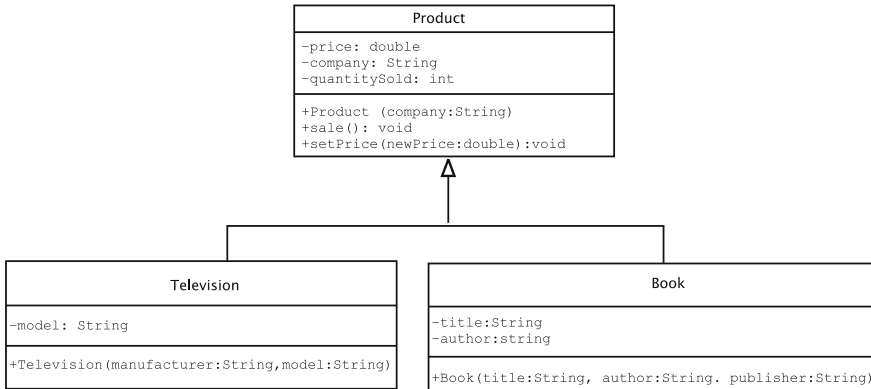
Product

-price: double
-company: String
-quantitySold: int

+Product (company:String)
+sale(): void
+setPrice(newPrice:double):void

Television

-model: String

+Television(manufacturer:String,model:String)

Book

-title:String
-author:string

+Book(title:String, author:String. publisher:String)